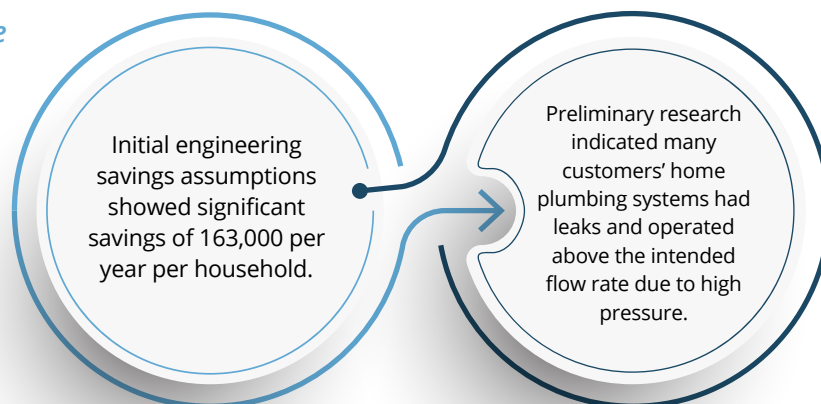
Initial engineering savings assumptions showed significant savings of 163,000 per year per household.

Preliminary research indicated many customers' home plumbing systems had leaks and operated above the intended flow rate due to high pressure.